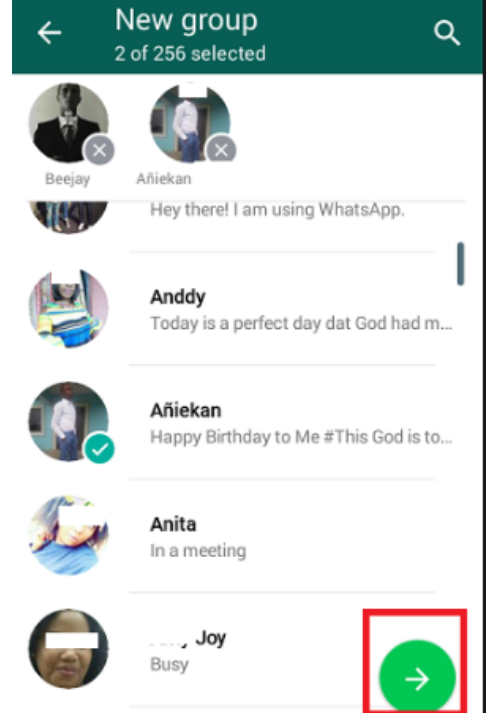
New group
2 of 256 selected

Beejay
Añiekan

Hey there! I am using WhatsApp.

Anddy
Today is a perfect day dat God had m...

Añiekan
Happy Birthday to Me #This God is to...

Anita
In a meeting

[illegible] Joy
Busy